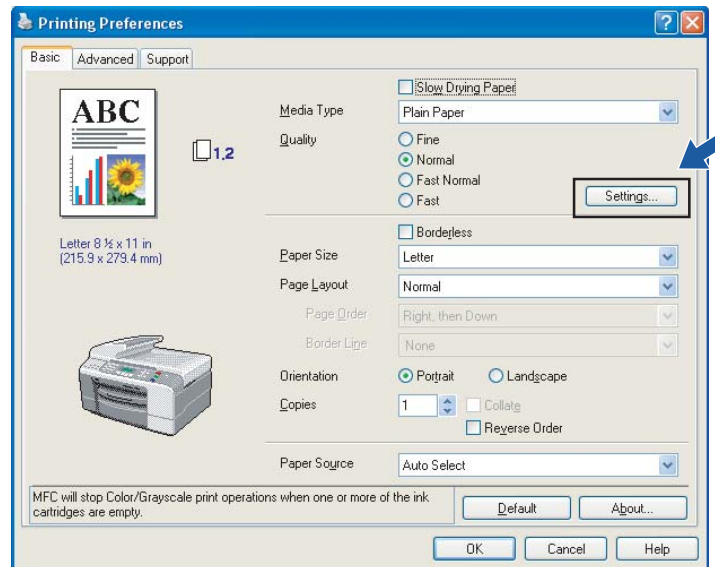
Printing Preferences

Basic | Advanced | Support

ABC

1,2

Letter 8 ½ x 11 in
(215.9 x 279.4 mm)

Slow Drying Paper

Media Type: Plain Paper

Quality:
Fine
Normal
Fast Normal
Fast

Settings...

Borderless

Paper Size: Letter

Page Layout: Normal

Page Order: Right, then Down

Border Line: None

Orientation: Portrait | Landscape

Copies: 1 | Collate

Reverse Order

Paper Source: Auto Select

MFC will stop Color/Grayscale print operations when one or more of the ink cartridges are empty.

Default | About...

OK | Cancel | Help